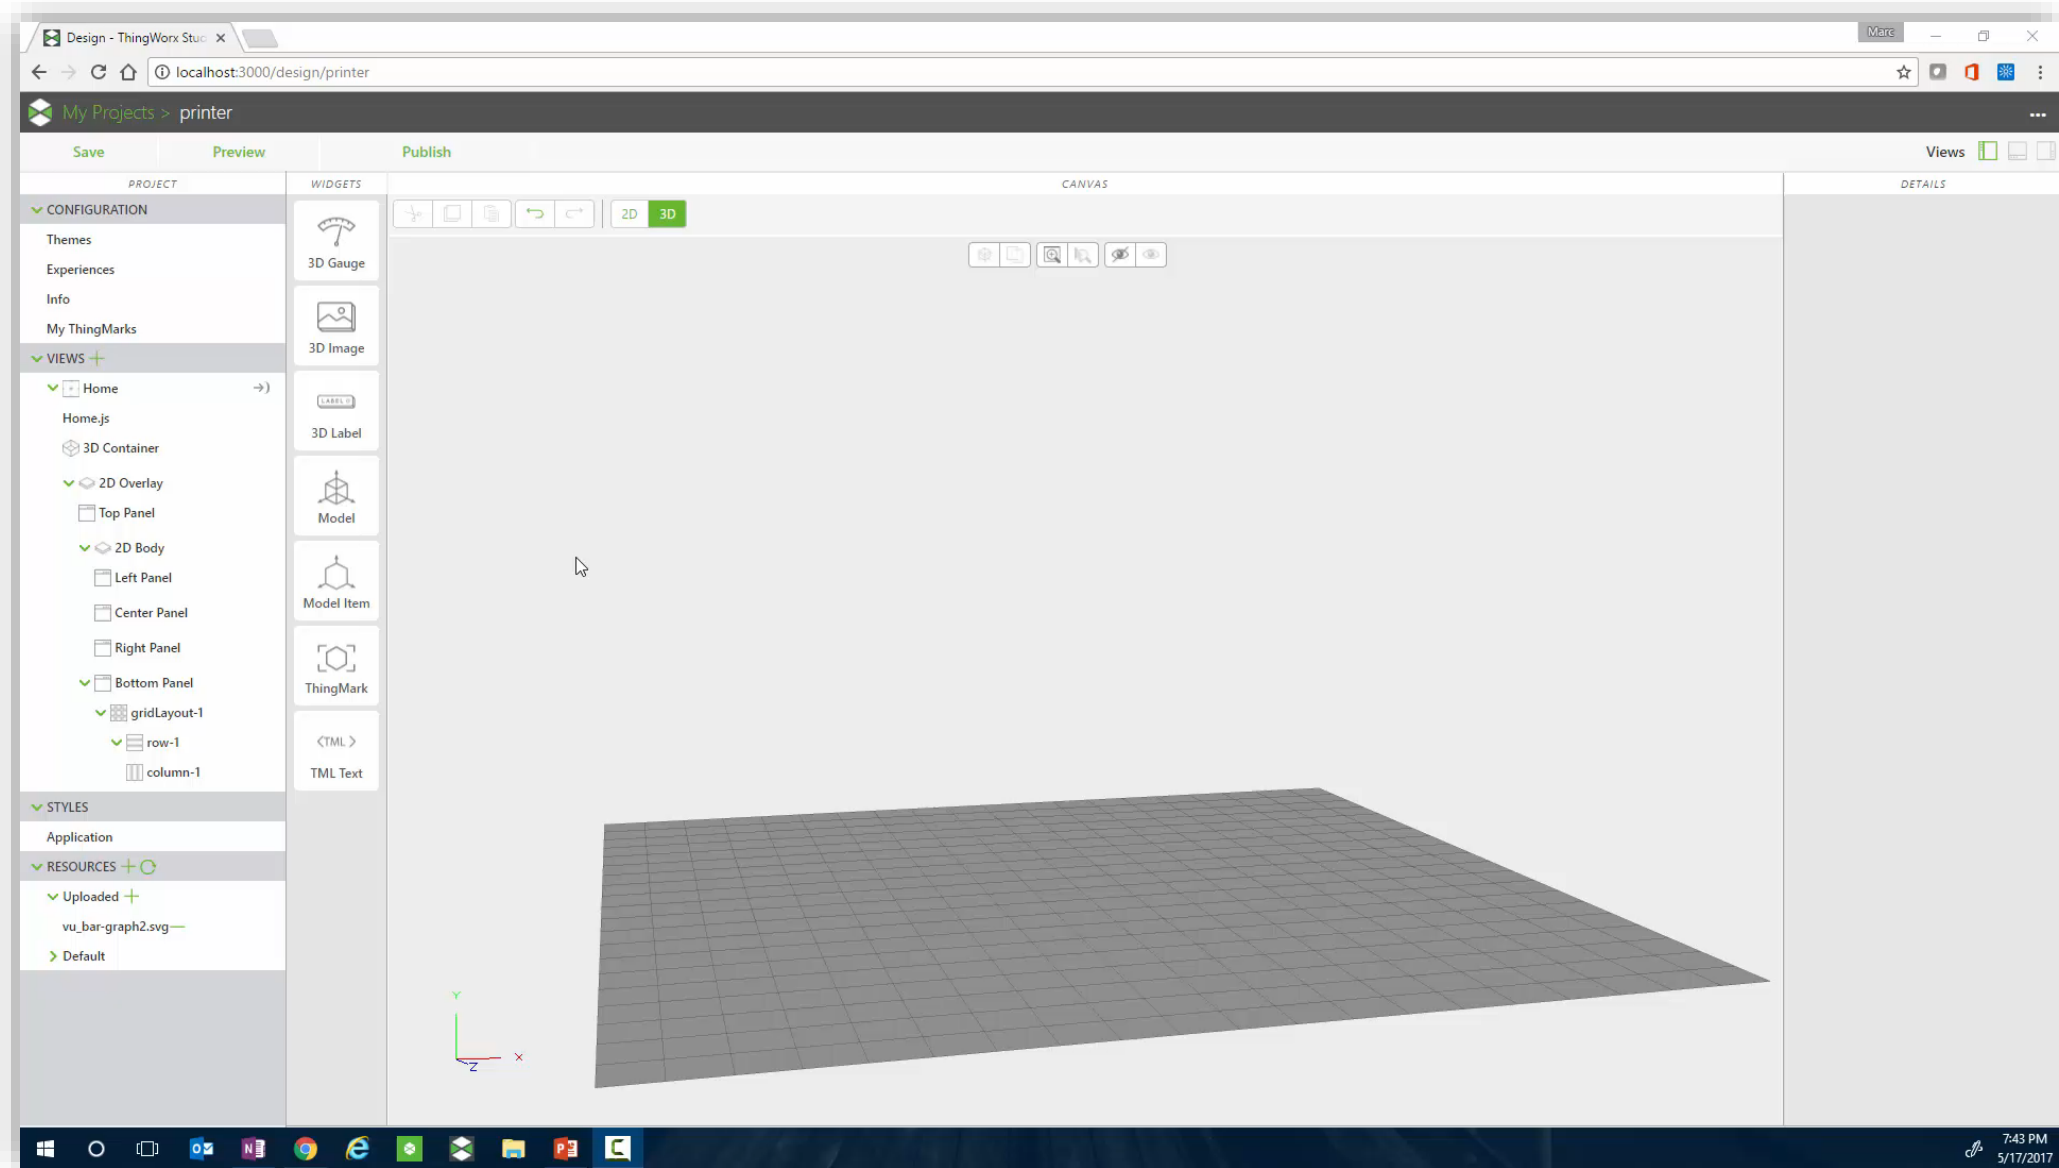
Design - ThingWorx Stuc

Marc

localhost:3000/design/printer

My Projects > printer

Save Preview Publish

Views

PROJECT

CONFIGURATION
Themes
Experiences
Info
My ThingMarks
VIEWS
Home
Home.js
3D Container
2D Overlay
Top Panel
2D Body
Left Panel
Center Panel
Right Panel
Bottom Panel
gridLayout-1
row-1
column-1
STYLES
Application
RESOURCES
Uploaded
vu_bar-graph2.svg
Default

WIDGETS

3D Gauge
3D Image
LABEL
3D Label
Model
Model Item
ThingMark
<TML>
TML Text

CANVAS

2D 3D

Y
X
Z

DETAILS

7:43 PM
5/17/2017